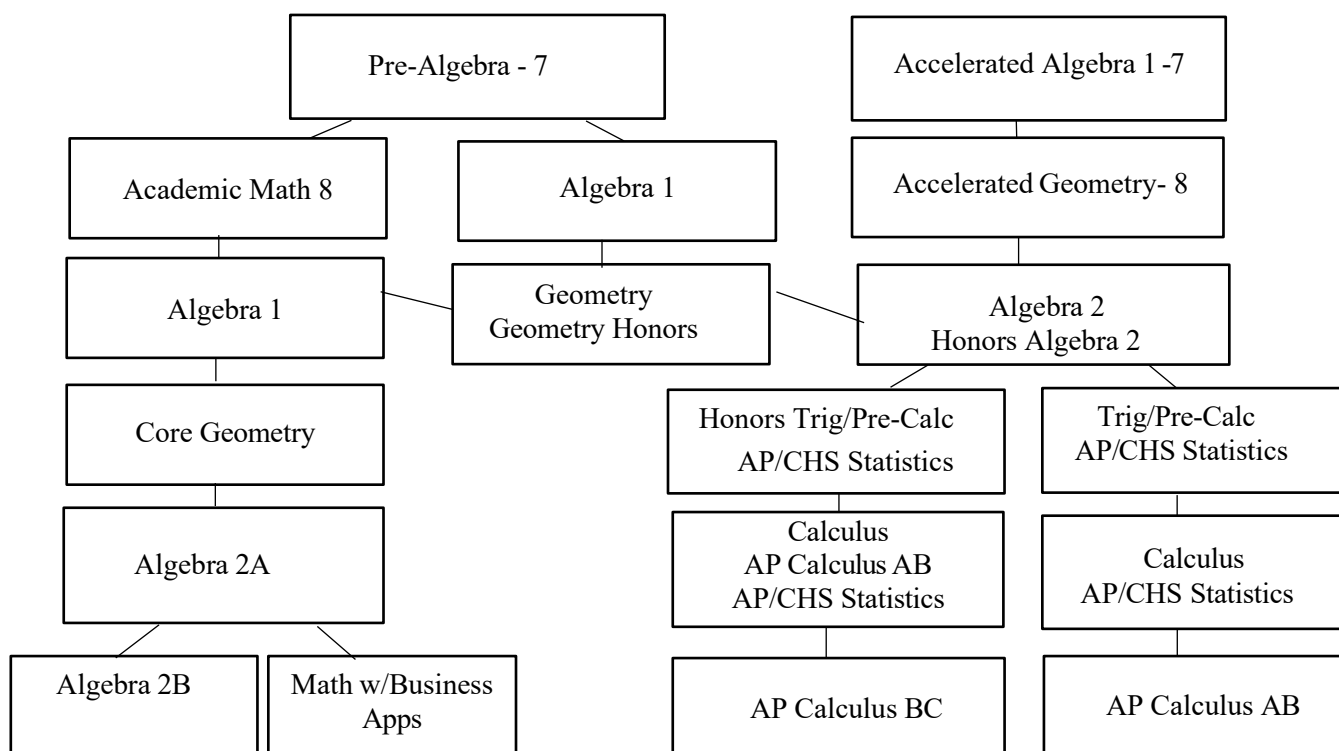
Pre-Algebra - 7

Accelerated Algebra 1 -7

Academic Math 8

Algebra 1

Accelerated Geometry- 8

Algebra 1

Geometry
Geometry Honors

Algebra 2
Honors Algebra 2

Core Geometry

Honors Trig/Pre-Calc
AP/CHS Statistics

Trig/Pre-Calc
AP/CHS Statistics

Algebra 2A

Calculus
AP Calculus AB
AP/CHS Statistics

Calculus
AP/CHS Statistics

Algebra 2B

Math w/Business Apps

AP Calculus BC

AP Calculus AB